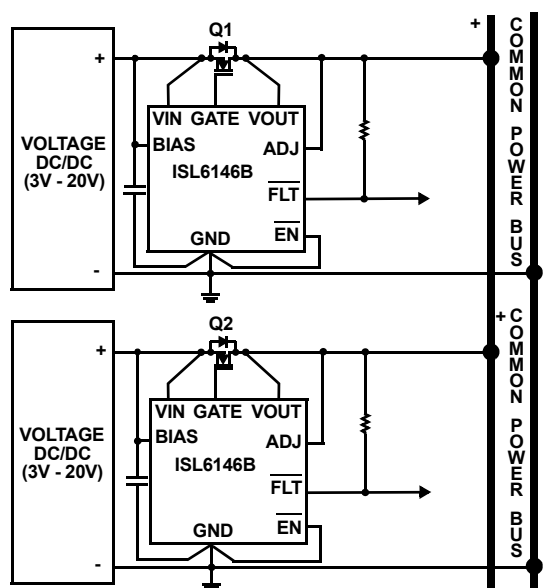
Q1

+

+

VOLTAGE DC/DC (3V - 20V)

-

VIN GATE VOUT

BIAS

ADJ

ISL6146B

$\overline{FLT}$

GND

$\overline{EN}$

COMMON POWER BUS

Q2

+

+

VOLTAGE DC/DC (3V - 20V)

-

VIN GATE VOUT

BIAS

ADJ

ISL6146B

$\overline{FLT}$

GND

$\overline{EN}$

COMMON POWER BUS